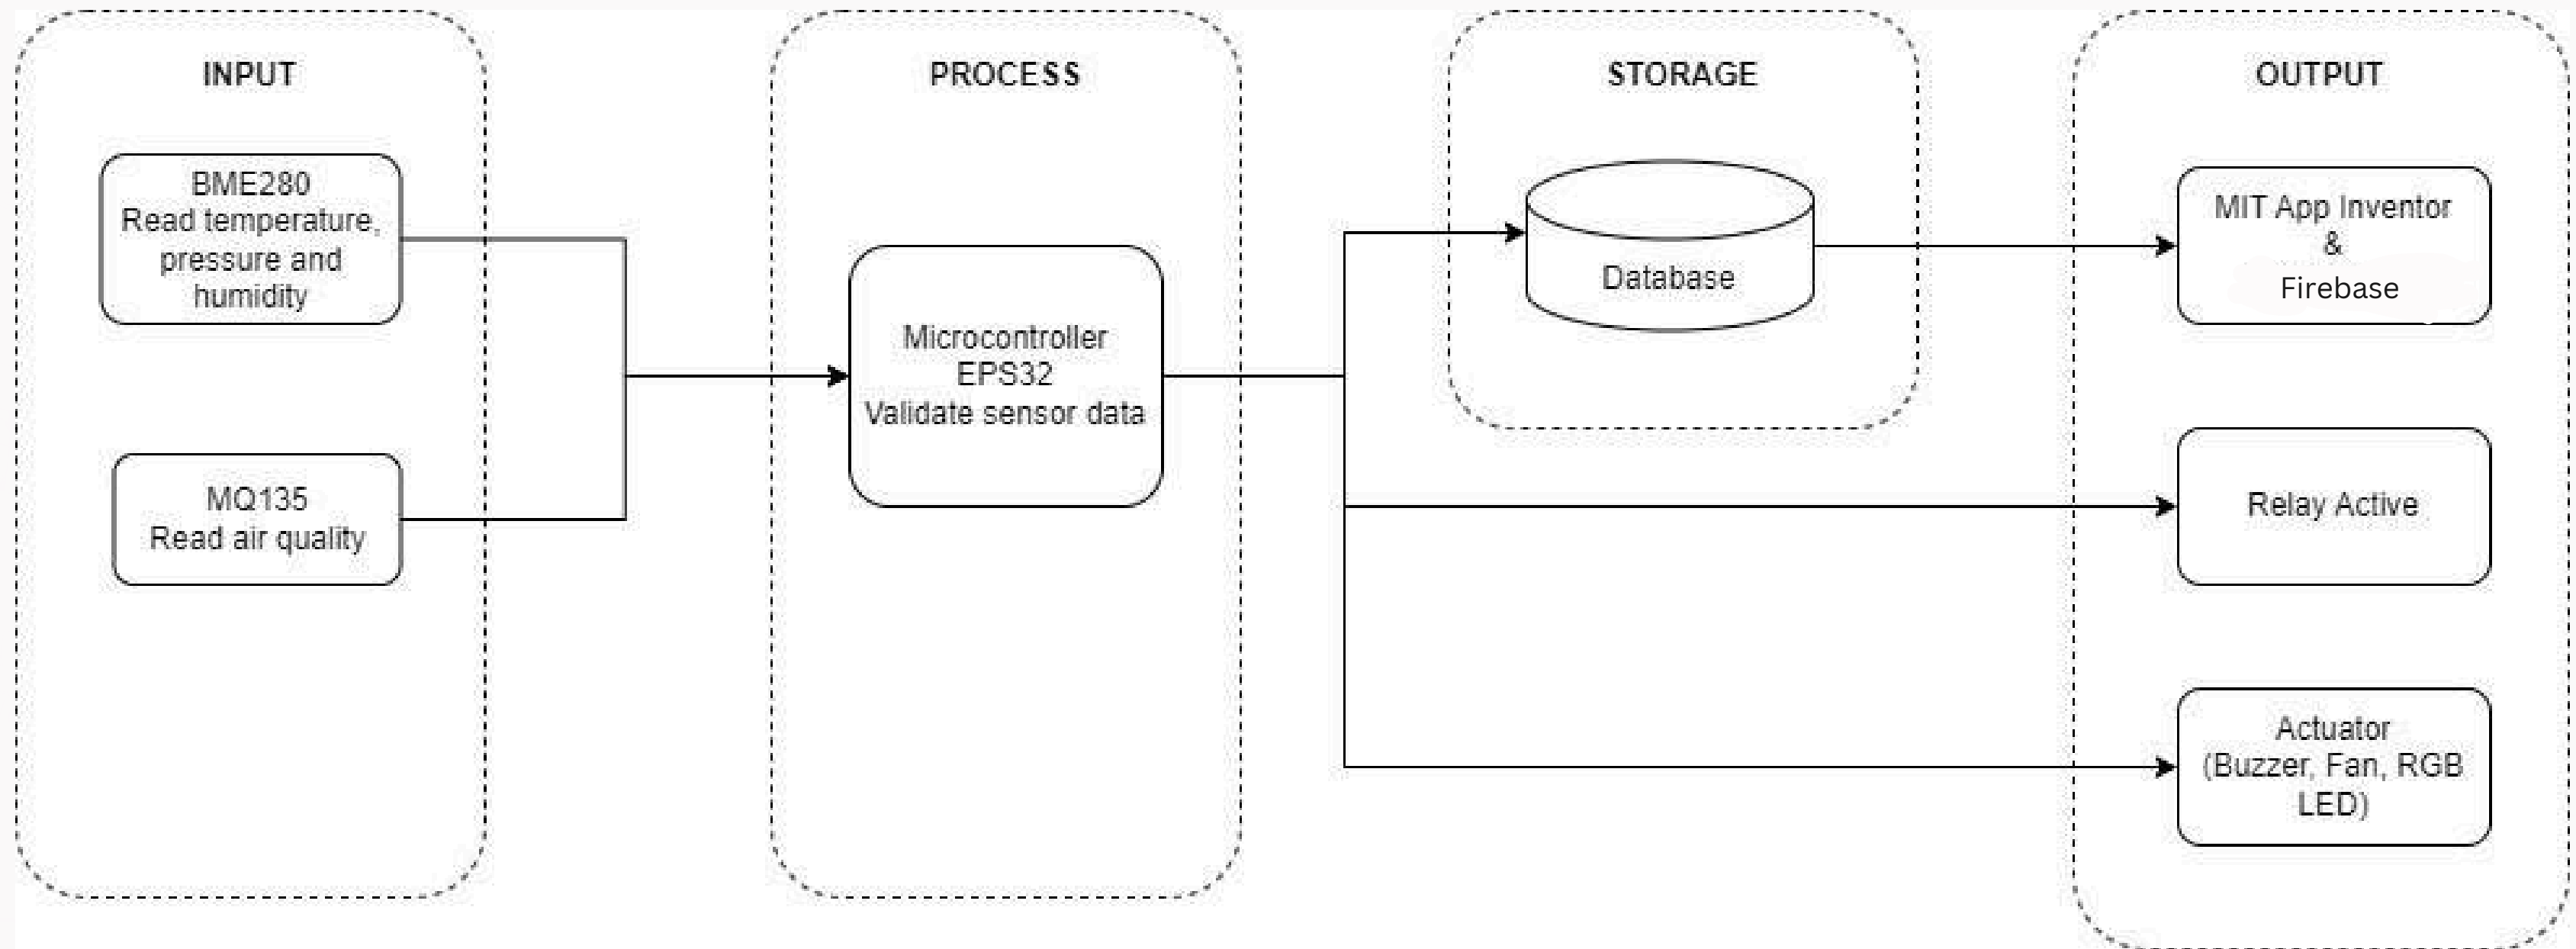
INPUT

BME280
Read temperature, pressure and humidity

MQ135
Read air quality

PROCESS

Microcontroller
EPS32
Validate sensor data

STORAGE

Database

OUTPUT

MIT App Inventor
&
Firebase

Relay Active

Actuator
(Buzzer, Fan, RGB LED)